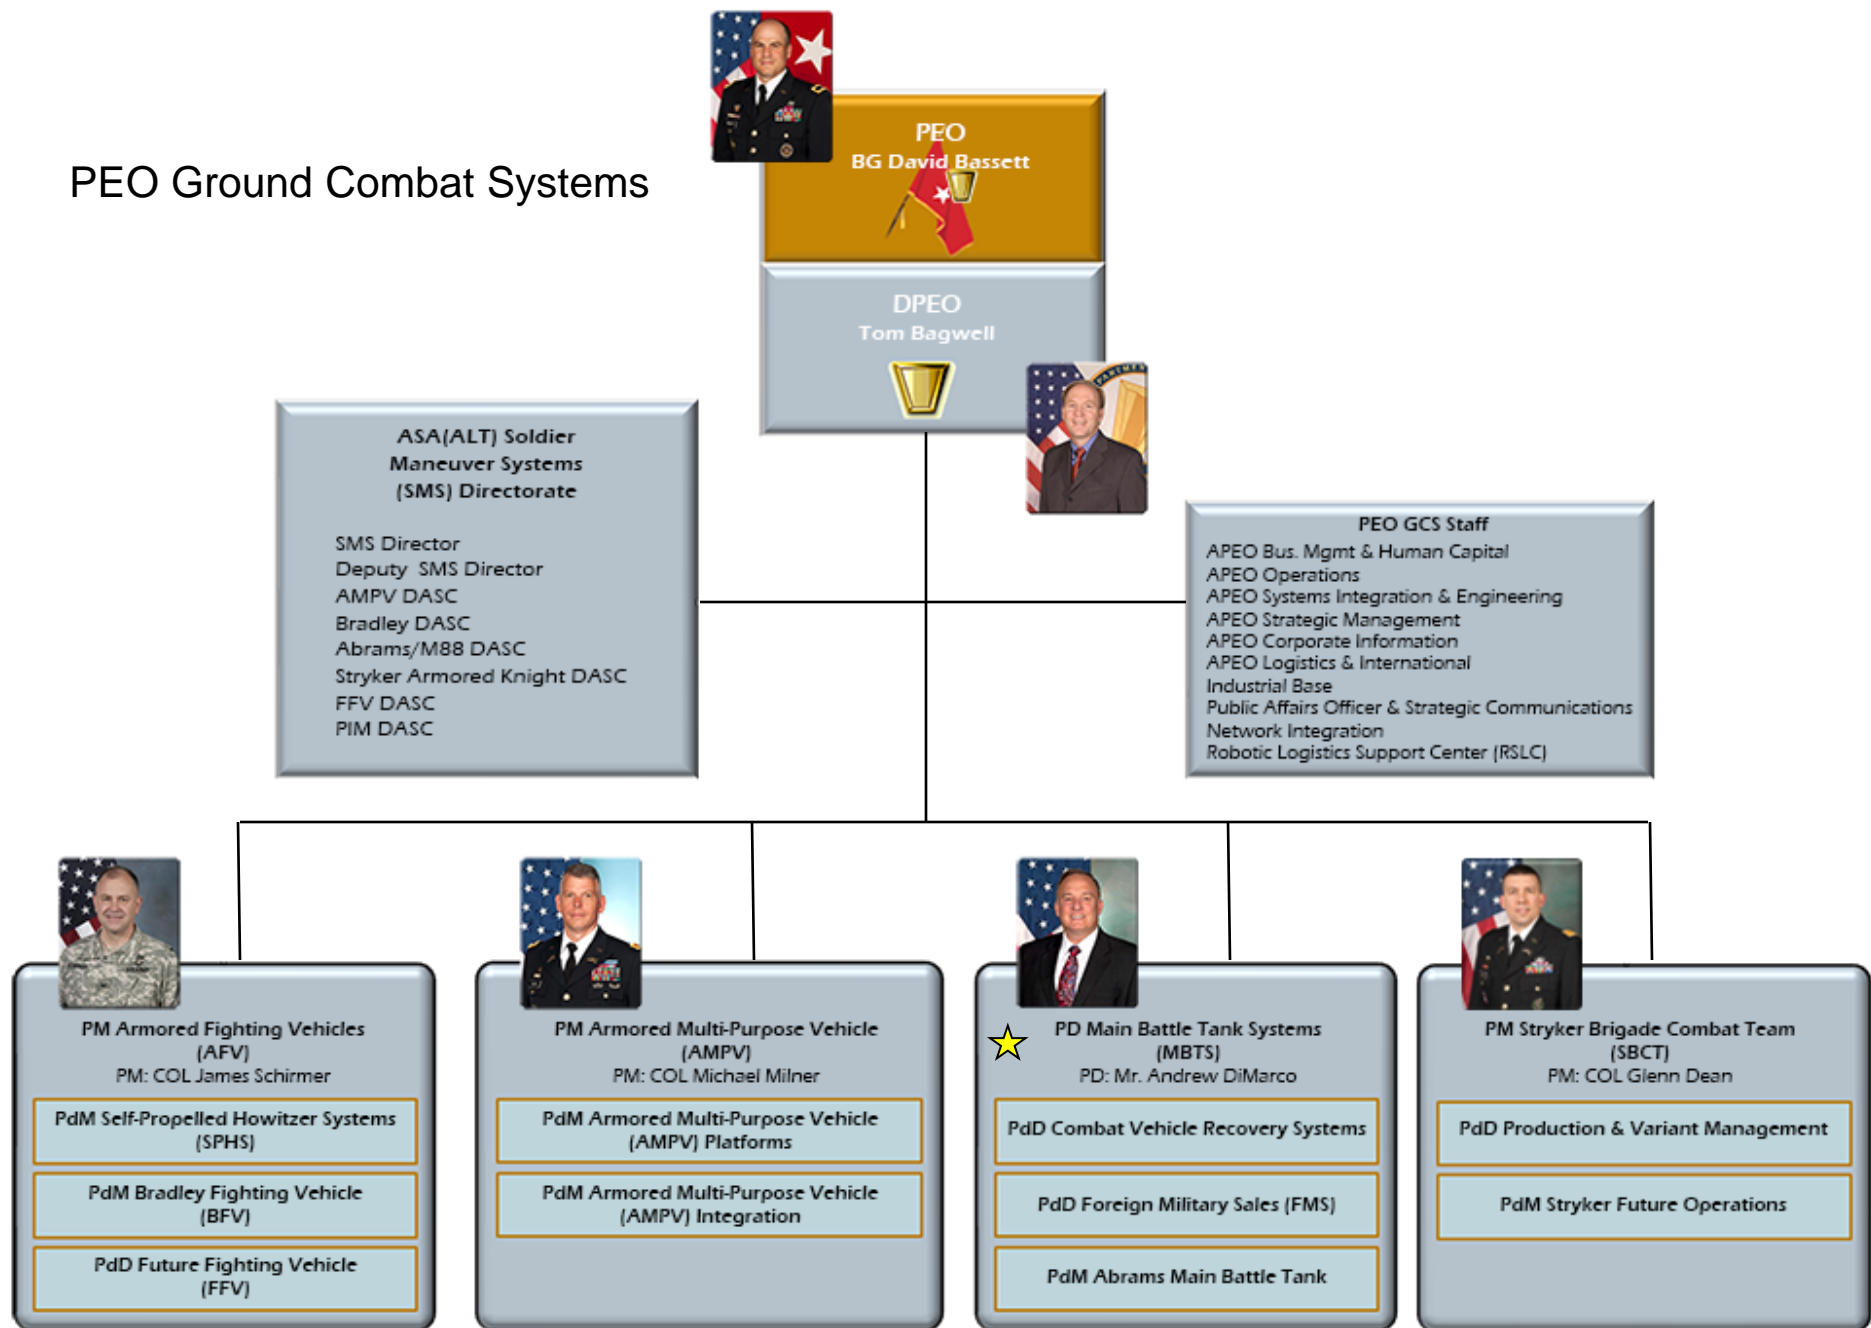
PEO Ground Combat Systems

PEO
BG David Bassett

DPEO
Tom Bagwell

ASA(ALT) Soldier Maneuver Systems (SMS) Directorate

SMS Director
Deputy SMS Director
AMPV DASC
Bradley DASC
Abrams/M88 DASC
Stryker Armored Knight DASC
FFV DASC
PIM DASC

PEO GCS Staff
APEO Bus. Mgmt & Human Capital
APEO Operations
APEO Systems Integration & Engineering
APEO Strategic Management
APEO Corporate Information
APEO Logistics & International
Industrial Base
Public Affairs Officer & Strategic Communications
Network Integration
Robotic Logistics Support Center (RSLC)

PM Armored Fighting Vehicles (AFV)
PM: COL James Schirmer

PdM Self-Propelled Howitzer Systems (SPHS)

PdM Bradley Fighting Vehicle (BFV)

PdD Future Fighting Vehicle (FFV)

PM Armored Multi-Purpose Vehicle (AMPV)
PM: COL Michael Milner

PdM Armored Multi-Purpose Vehicle (AMPV) Platforms

PdM Armored Multi-Purpose Vehicle (AMPV) Integration

PD Main Battle Tank Systems (MBTS)
PD: Mr. Andrew DiMarco

PdD Combat Vehicle Recovery Systems

PdD Foreign Military Sales (FMS)

PdM Abrams Main Battle Tank

PM Stryker Brigade Combat Team (SBCT)
PM: COL Glenn Dean

PdD Production & Variant Management

PdM Stryker Future Operations